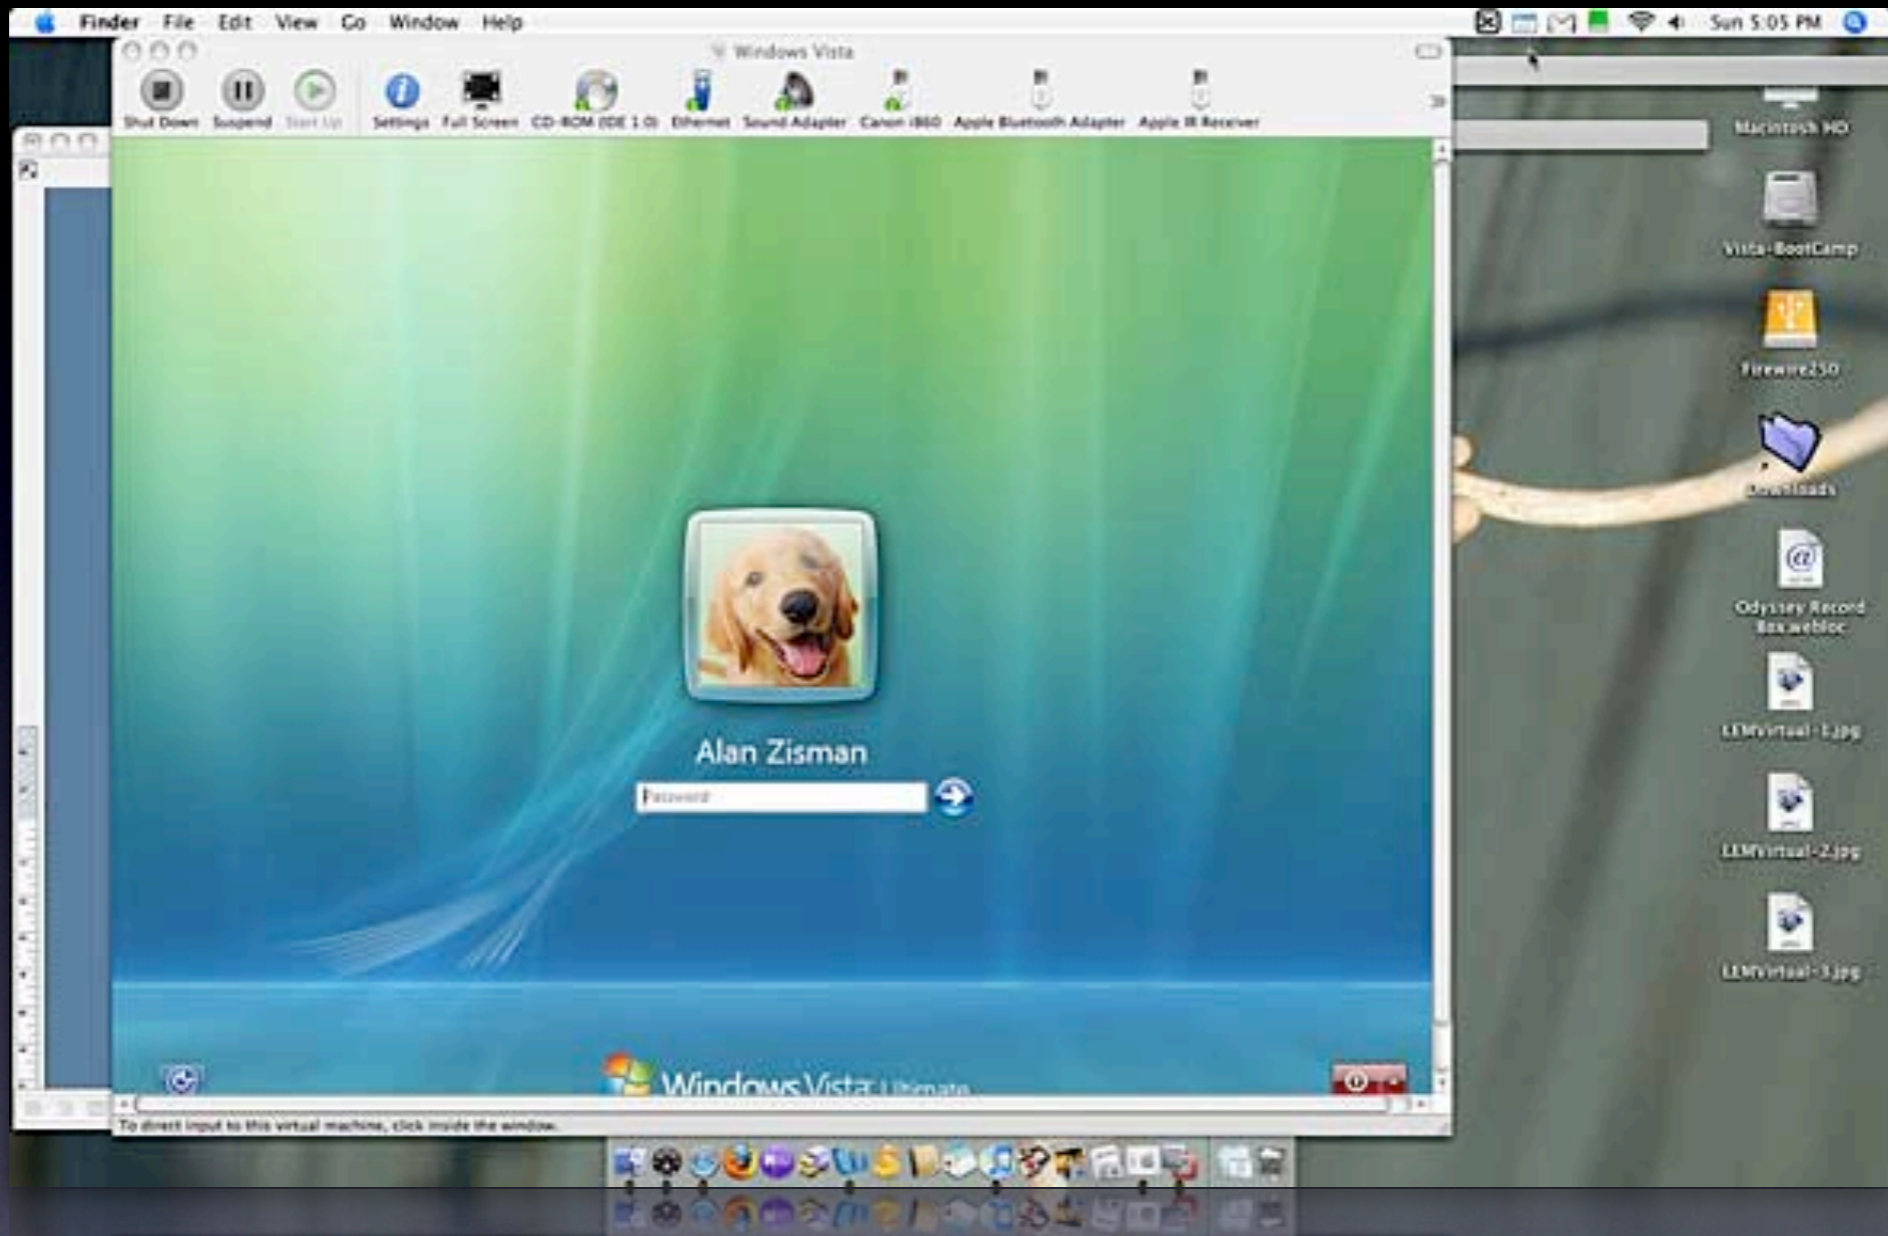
Finder File Edit View Go Window Help

Sun 5:05 PM

Windows Vista

Shut Down Suspend Start Up Settings Full Screen CD-ROM (IDE 1:0) Ethernet Sound Adapter Canon i860 Apple Bluetooth Adapter Apple IR Receiver

Macintosh HD

Vista-BootCamp

Firewire250

Downloads

Odyssey Record Box.webloc

LEMVirtual-1.jpg

LEMVirtual-2.jpg

LEMVirtual-3.jpg

Alan Zisman

Password

Windows Vista Ultimate

To direct input to this virtual machine, click inside the window.